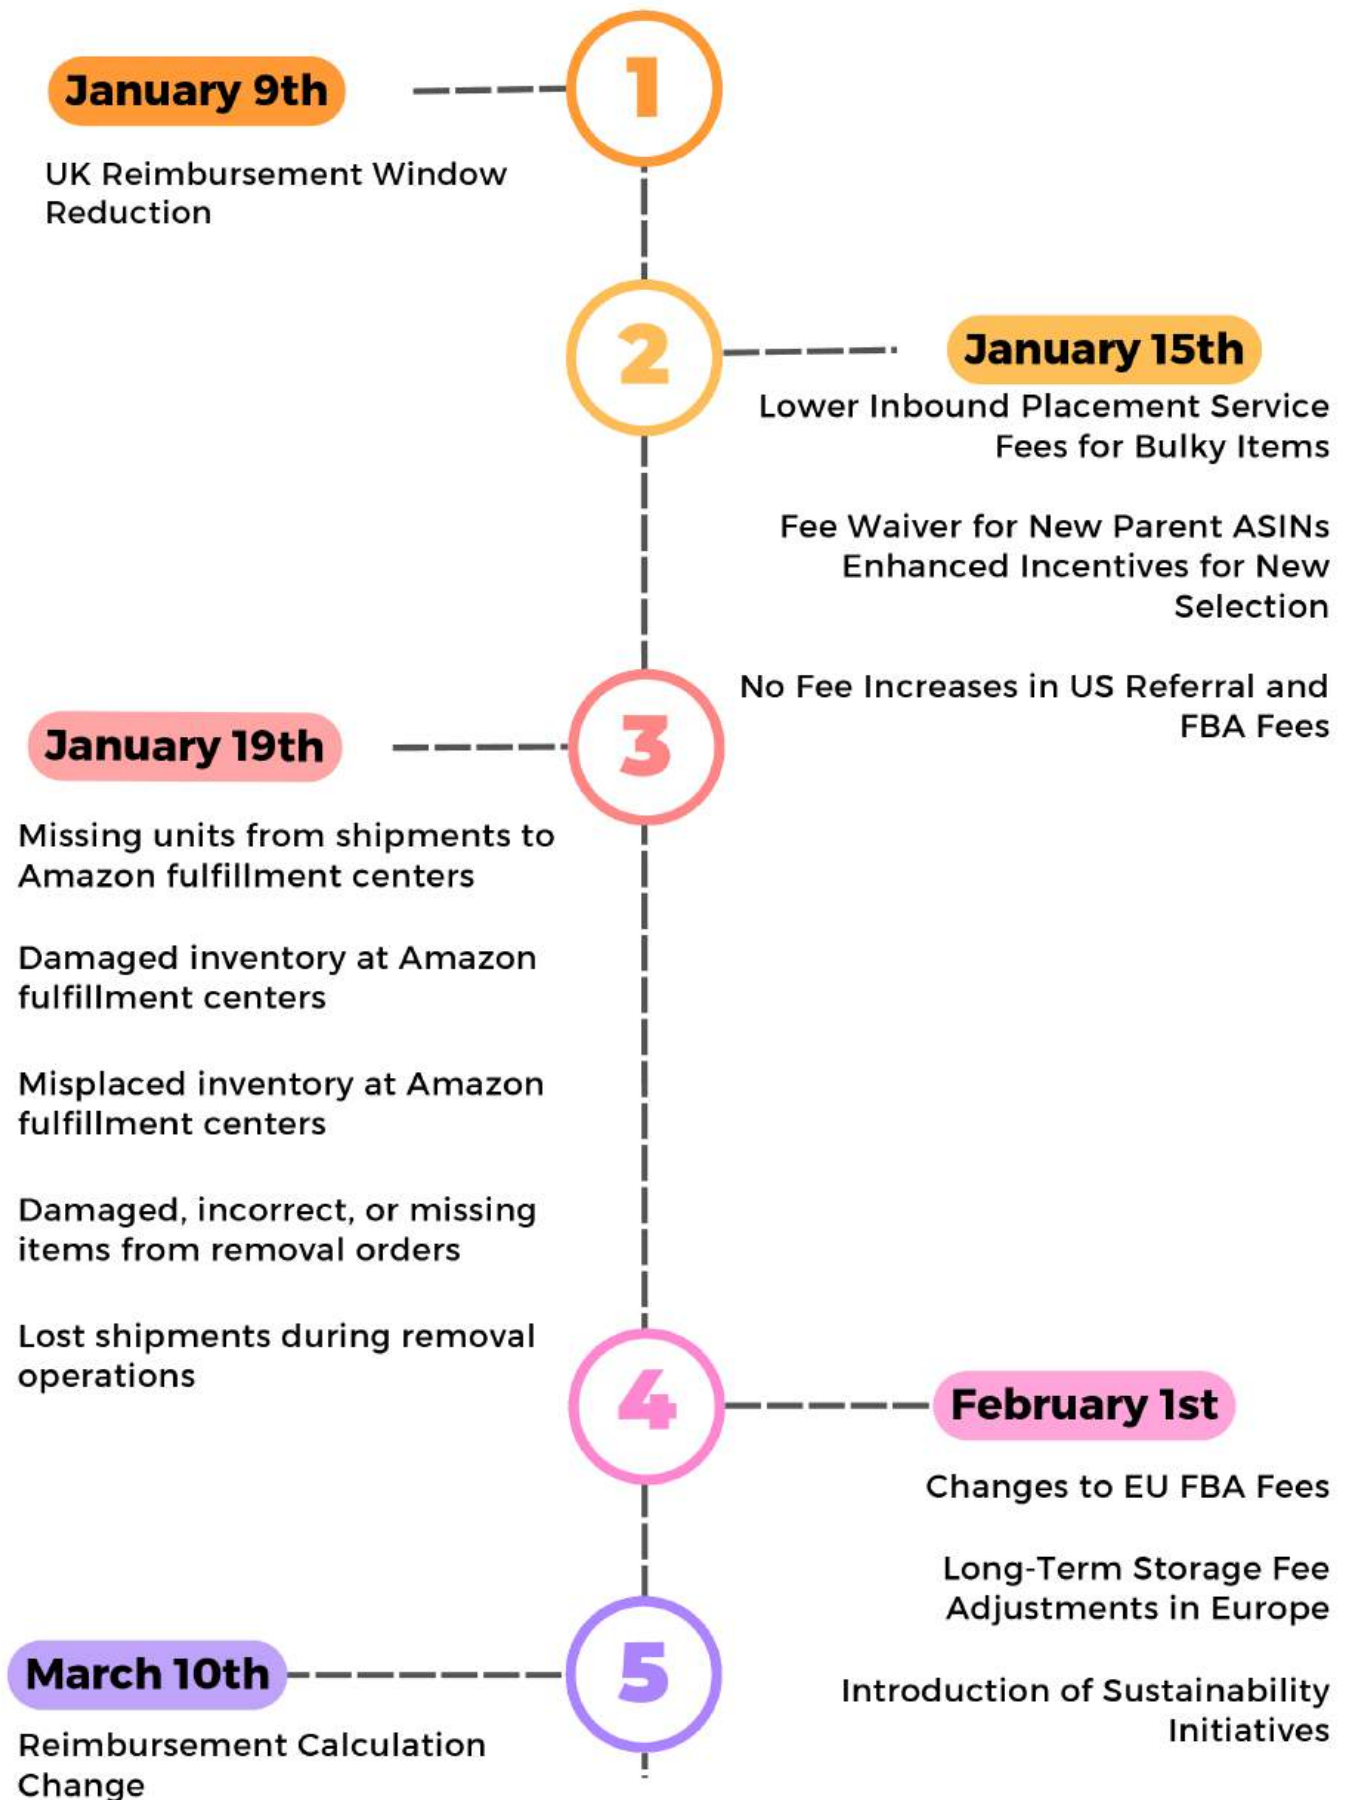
January 9th

1

UK Reimbursement Window Reduction

2

January 15th

Lower Inbound Placement Service Fees for Bulky Items

Fee Waiver for New Parent ASINs Enhanced Incentives for New Selection

No Fee Increases in US Referral and FBA Fees

January 19th

3

Missing units from shipments to Amazon fulfillment centers

Damaged inventory at Amazon fulfillment centers

Misplaced inventory at Amazon fulfillment centers

Damaged, incorrect, or missing items from removal orders

Lost shipments during removal operations

4

February 1st

Changes to EU FBA Fees

Long-Term Storage Fee Adjustments in Europe

March 10th

5

Introduction of Sustainability Initiatives

Reimbursement Calculation Change